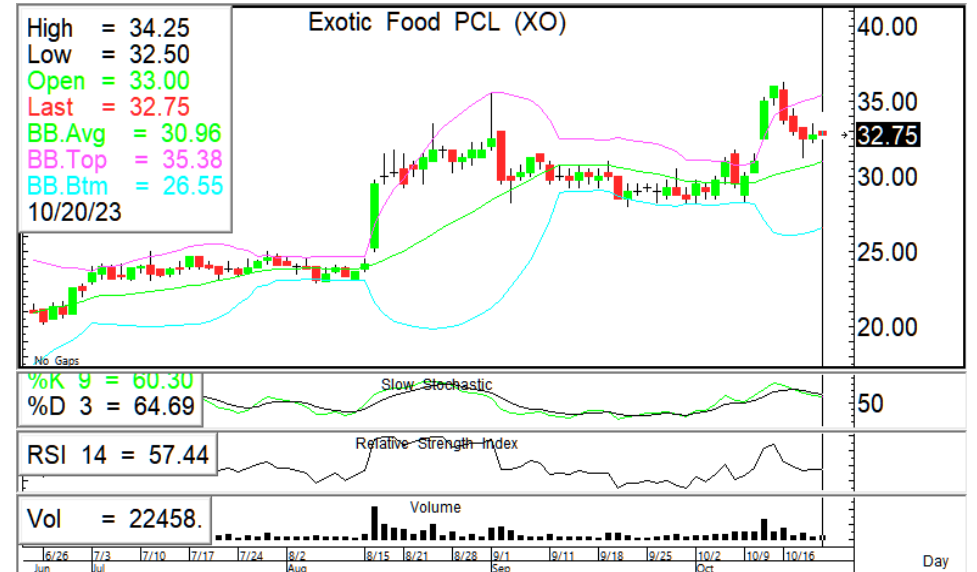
High = 34.25
Low = 32.50
Open = 33.00
Last = 32.75
BB.Avg = 30.96
BB.Top = 35.38
BB.Btm = 26.55
10/20/23

Exotic Food PCL (XO)

40.00
35.00
32.75
30.00
25.00
20.00

No Gaps

%K 9 = 60.30
%D 3 = 64.69
Slow Stochastic
50

RSI 14 = 57.44
Relative Strength Index

Vol = 22458.
Volume

6/26 Jun 7/3 Jul 7/10 7/17 7/24 8/2 Aug 8/15 8/21 8/28 9/1 Sep 9/11 9/18 9/25 10/2 Oct 10/9 10/16

Day